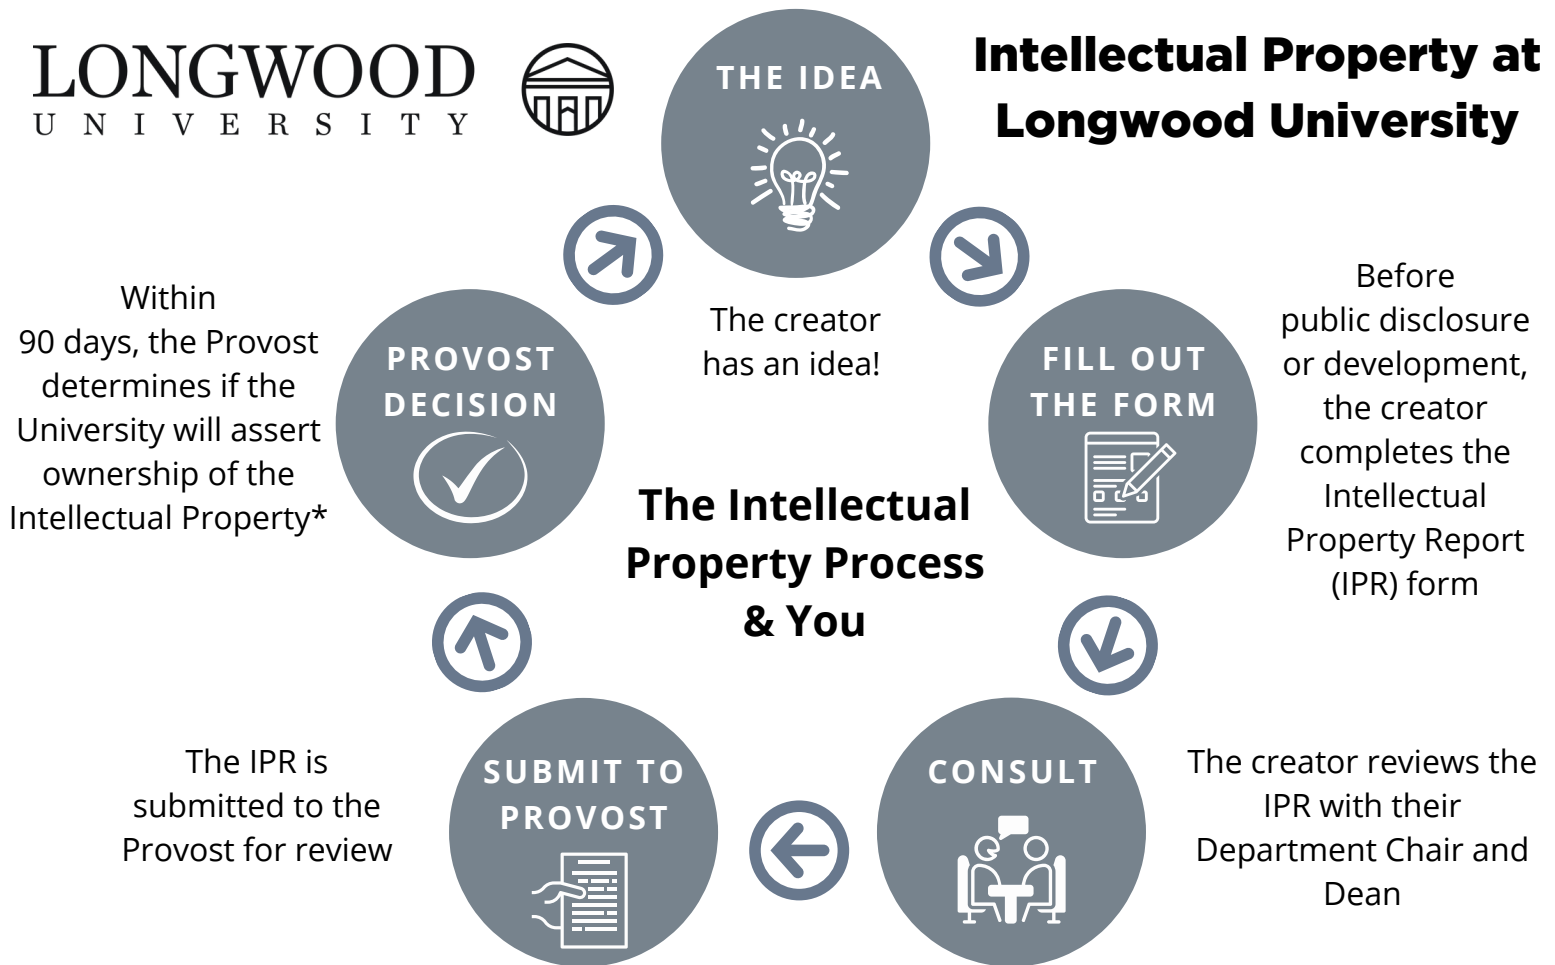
LONGWOOD
UNIVERSITY

THE IDEA

Intellectual Property at Longwood University

The creator has an idea!

FILL OUT THE FORM

Before public disclosure or development, the creator completes the Intellectual Property Report (IPR) form

CONSULT

The creator reviews the IPR with their Department Chair and Dean

SUBMIT TO PROVOST

The IPR is submitted to the Provost for review

PROVOST DECISION

Within 90 days, the Provost determines if the University will assert ownership of the Intellectual Property*

The Intellectual Property Process & You